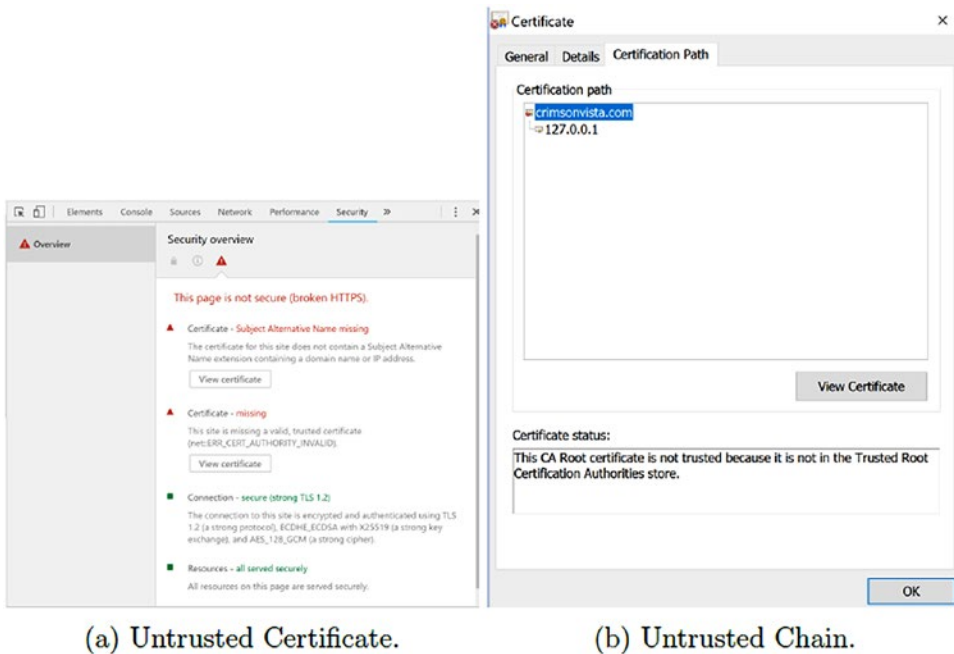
Elements Console Sources Network Performance Security »

Overview

Security overview

This page is not secure (broken HTTPS).

Certificate - Subject Alternative Name missing

The certificate for this site does not contain a Subject Alternative Name extension containing a domain name or IP address.

View certificate

Certificate - missing

This site is missing a valid, trusted certificate (net::ERR_CERT_AUTHORITY_INVALID).

View certificate

Connection - secure (strong TLS 1.2)

The connection to this site is encrypted and authenticated using TLS 1.2 (a strong protocol), ECDHE_ECDSA with X25519 (a strong key exchange), and AES_128_GCM (a strong cipher).

Resources - all served securely

All resources on this page are served securely.

(a) Untrusted Certificate.

Certificate ×

General Details Certification Path

Certification path

crimsonvista.com
127.0.0.1

View Certificate

Certificate status:

This CA Root certificate is not trusted because it is not in the Trusted Root Certification Authorities store.

OK

(b) Untrusted Chain.